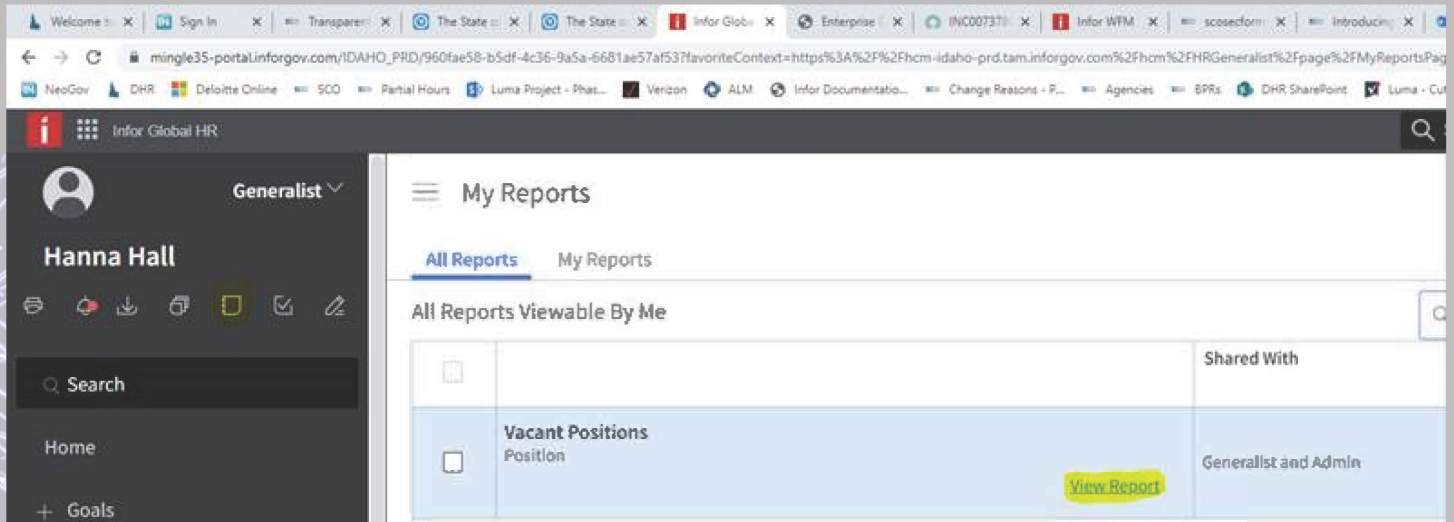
Welcome t × | Sign In × | Transparen × | The State o × | The State o × | Infor Glob × | Enterprise × | INC007378 × | Infor WFM × | scosecform × | Introducing ×

mingle35-portal.inforgov.com/IDAHO_PRD/960fae58-b5df-4c36-9a5a-6681ae57af53?favoriteContext=https%3A%2F%2Fhcm-idaho-prd.tam.inforgov.com%2Fhcm%2FHRGeneralist%2Fpage%2FMyReportsPag

NeoGov | DHR | Deloitte Online | SCO | Partial Hours | Luma Project - Phas... | Verizon | ALM | Infor Documentatio... | Change Reasons - P... | Agencies | BPRs | DHR SharePoint | Luma - Cu

Infor Global HR

Generalist

Hanna Hall

Search

Home

+ Goals

My Reports

All Reports | My Reports

All Reports Viewable By Me

| | | Shared With |
|---|---|---|
| | Vacant Positions<br>Position<br>View Report | Generalist and Admin |